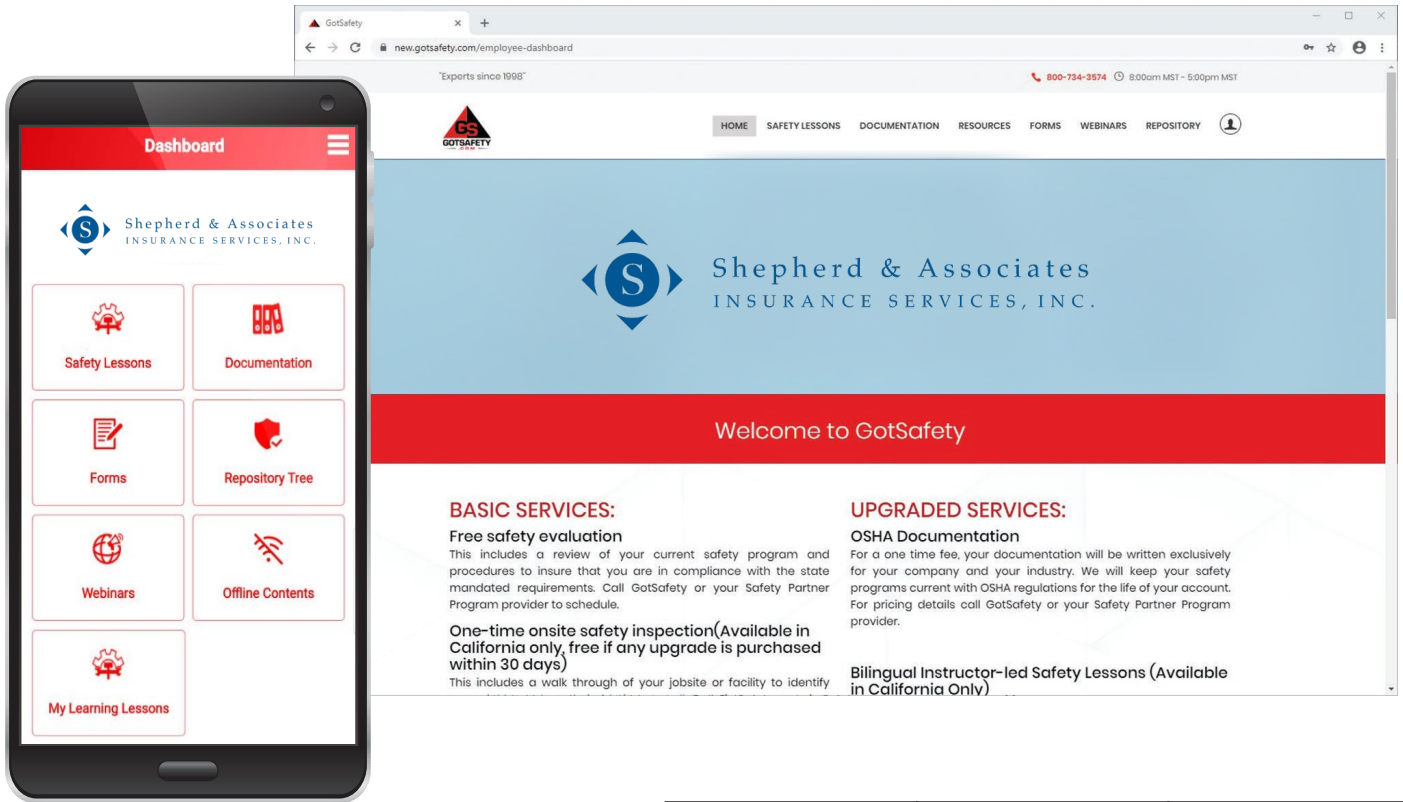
Dashboard

Shepherd & Associates
INSURANCE SERVICES, INC.

Safety Lessons

Documentation

Forms

Repository Tree

Webinars

Offline Contents

My Learning Lessons

GotSafety ×
new.gotsafety.com/employee-dashboard

"Experts since 1998"

800-734-3574 8:00am MST - 5:00pm MST

GS
GOTSAFETY

HOME SAFETY LESSONS DOCUMENTATION RESOURCES FORMS WEBINARS REPOSITORY

Shepherd & Associates
INSURANCE SERVICES, INC.

Welcome to GotSafety

BASIC SERVICES:

Free safety evaluation

This includes a review of your current safety program and procedures to insure that you are in compliance with the state mandated requirements. Call GotSafety or your Safety Partner Program provider to schedule.

One-time onsite safety inspection(Available in California only, free if any upgrade is purchased within 30 days)

This includes a walk through of your jobsite or facility to identify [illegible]

UPGRADED SERVICES:

OSHA Documentation

For a one time fee, your documentation will be written exclusively for your company and your industry. We will keep your safety programs current with OSHA regulations for the life of your account. For pricing details call GotSafety or your Safety Partner Program provider.

Bilingual Instructor-led Safety Lessons (Available in California Only)